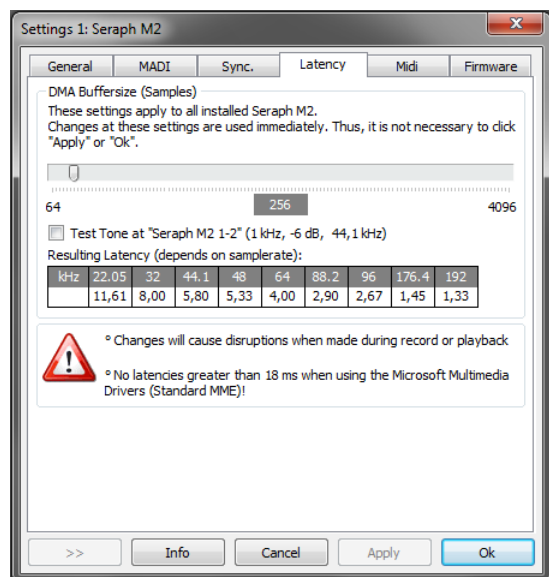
Settings 1: Seraph M2

General | MADI | Sync. | Latency | Midi | Firmware

DMA Buffersize (Samples)

These settings apply to all installed Seraph M2.
Changes at these settings are used immediately. Thus, it is not necessary to click "Apply" or "Ok".

64 | 256 | 4096

Test Tone at "Seraph M2 1-2" (1 kHz, -6 dB, 44,1 kHz)

Resulting Latency (depends on samplerate):

| kHz | 22.05 | 32 | 44.1 | 48 | 64 | 88.2 | 96 | 176.4 | 192 |
|---|---|---|---|---|---|---|---|---|---|
| | 11,61 | 8,00 | 5,80 | 5,33 | 4,00 | 2,90 | 2,67 | 1,45 | 1,33 |

° Changes will cause disruptions when made during record or playback

° No latencies greater than 18 ms when using the Microsoft Multimedia Drivers (Standard MME)!

>> | Info | Cancel | Apply | Ok